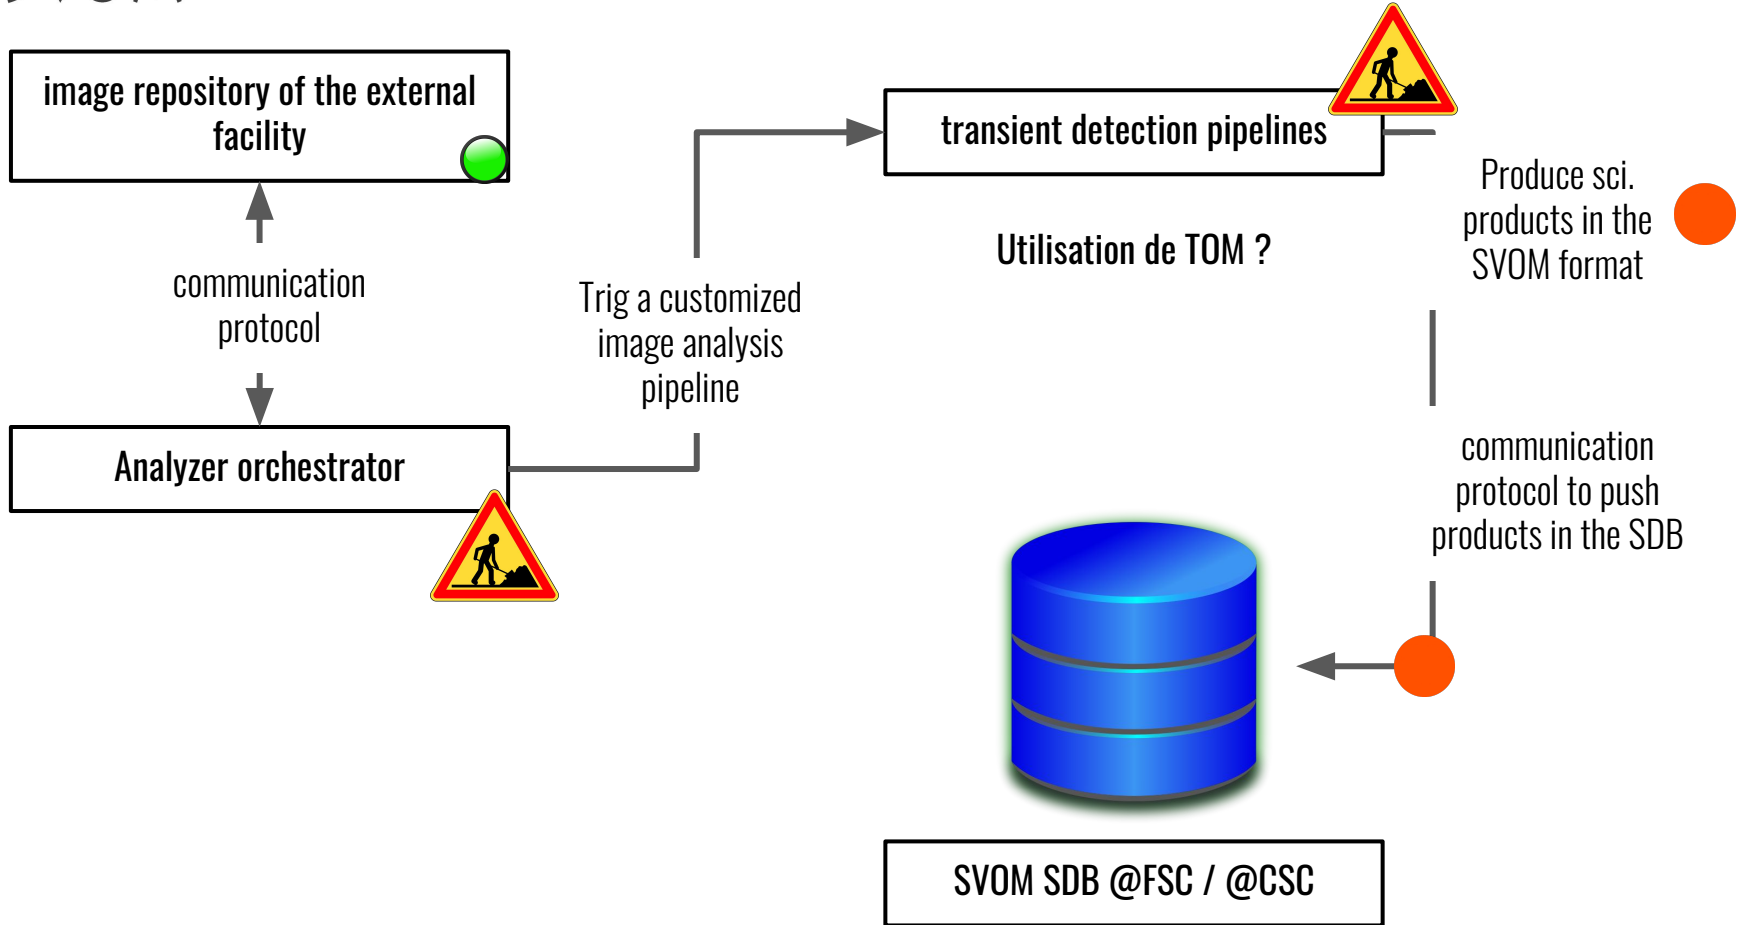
image repository of the external facility

communication protocol

Analyzer orchestrator

Trig a customized image analysis pipeline

transient detection pipelines

Utilisation de TOM ?

Produce sci. products in the SVOM format

communication protocol to push products in the SDB

SVOM SDB @FSC / @CSC